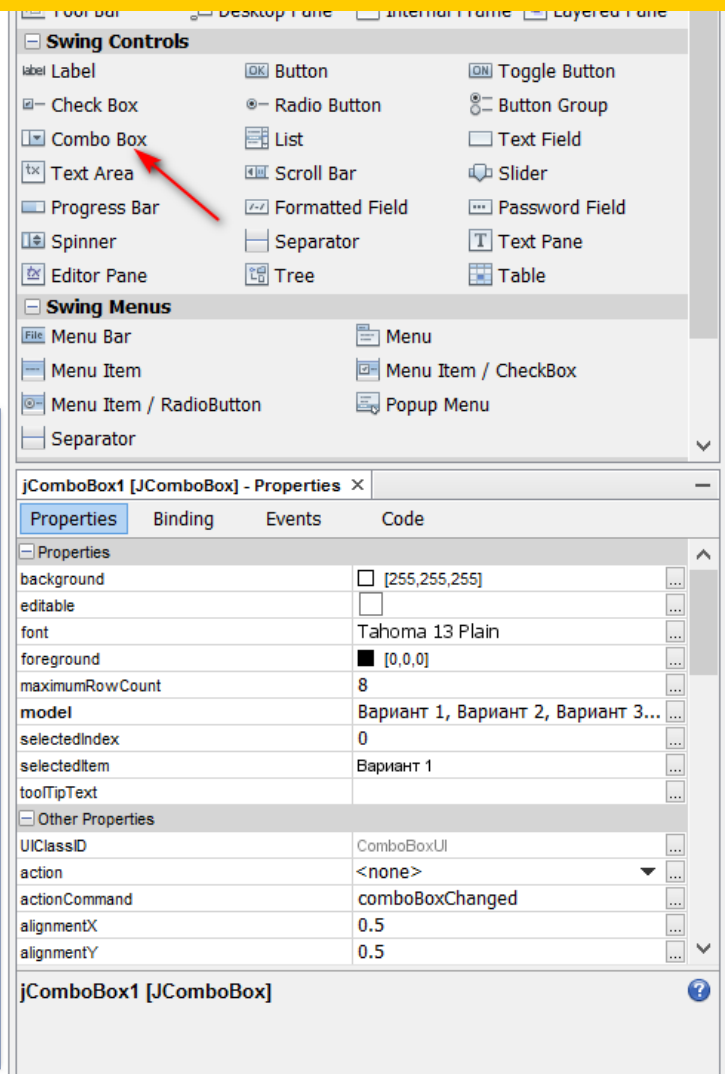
Tool Bar Desktop Pane Internal Frame Layered Pane

Swing Controls

label Label
OK Button
ON Toggle Button
Check Box
Radio Button
Button Group
Combo Box
List
Text Field
tx Text Area
Scroll Bar
Slider
Progress Bar
Formatted Field
Password Field
Spinner
Separator
T Text Pane
Editor Pane
Tree
Table

Swing Menus

File Menu Bar
Menu
Menu Item
Menu Item / CheckBox
Menu Item / RadioButton
Popup Menu
Separator

jComboBox1 [JComboBox] - Properties ×

Properties Binding Events Code

Properties

| | | |
|---|---|---|
| background | [255,255,255] | ... |
| editable | | ... |
| font | Tahoma 13 Plain | ... |
| foreground | [0,0,0] | ... |
| maximumRowCount | 8 | ... |
| model | Вариант 1, Вариант 2, Вариант 3... | ... |
| selectedIndex | 0 | ... |
| selectedItem | Вариант 1 | ... |
| toolTipText | | ... |

Other Properties

| | | |
|---|---|---|
| UIClassID | ComboBoxUI | ... |
| action | <none> | ... |
| actionCommand | comboBoxChanged | ... |
| alignmentX | 0.5 | ... |
| alignmentY | 0.5 | ... |

jComboBox1 [JComboBox]